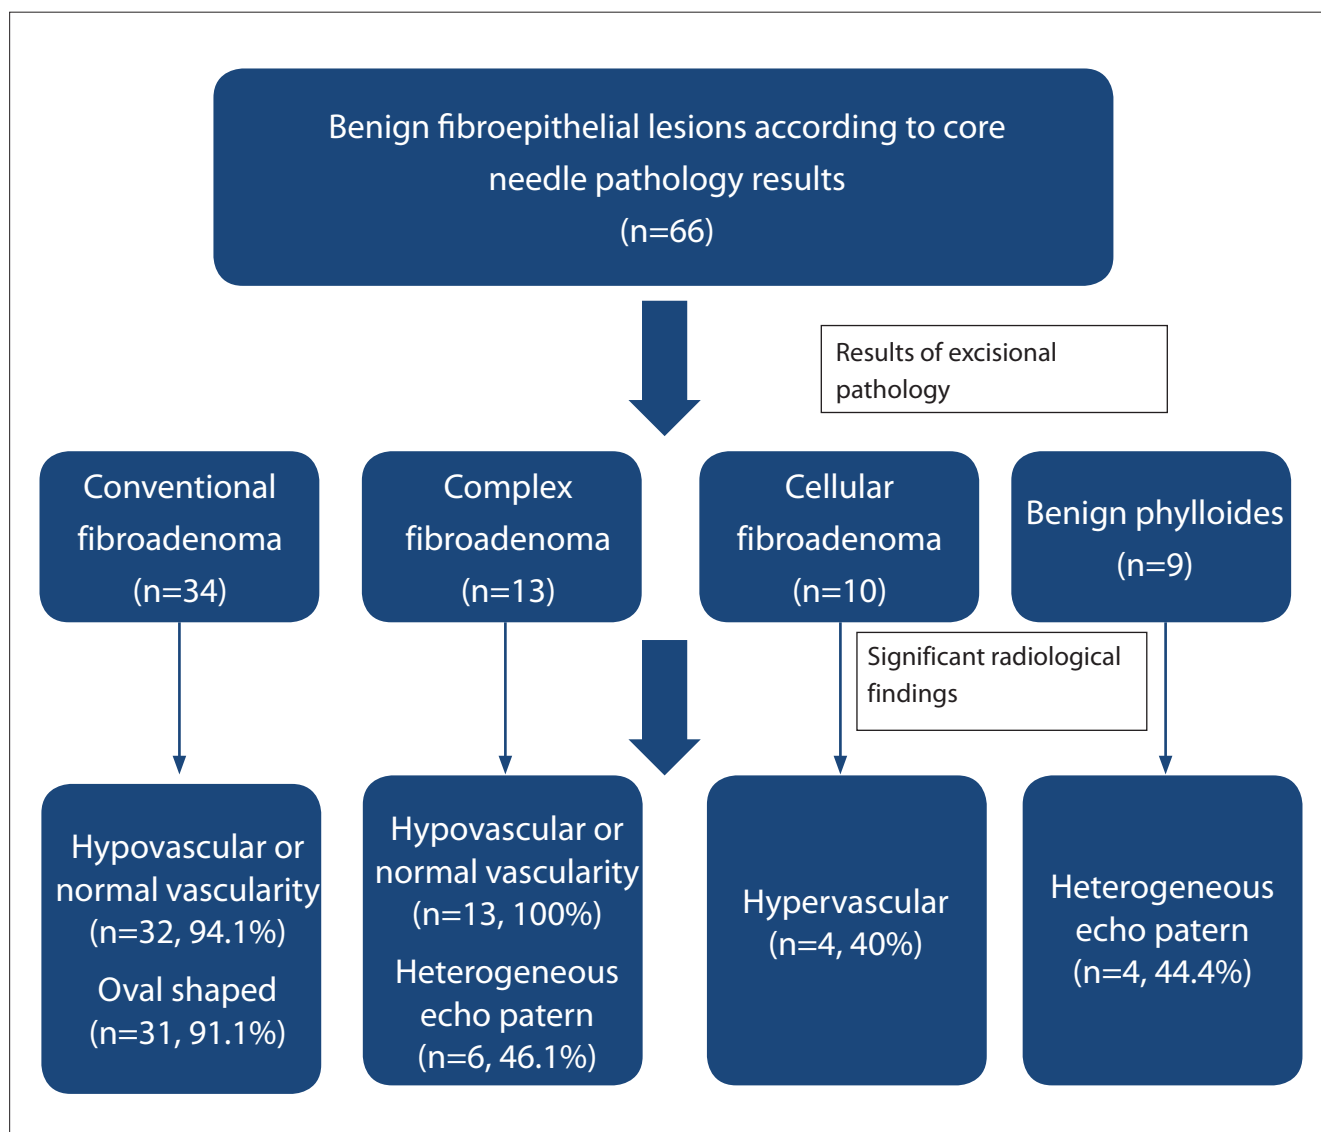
Benign fibroepithelial lesions according to core needle pathology results
(n=66)

Results of excisional pathology

Conventional fibroadenoma
(n=34)

Complex fibroadenoma
(n=13)

Cellular fibroadenoma
(n=10)

Benign phylloides
(n=9)

Significant radiological findings

Hypovascular or normal vascularity
(n=32, 94.1%)
Oval shaped
(n=31, 91.1%)

Hypovascular or normal vascularity
(n=13, 100%)
Heterogeneous echo patern
(n=6, 46.1%)

Hypervascular
(n=4, 40%)

Heterogeneous echo patern
(n=4, 44.4%)